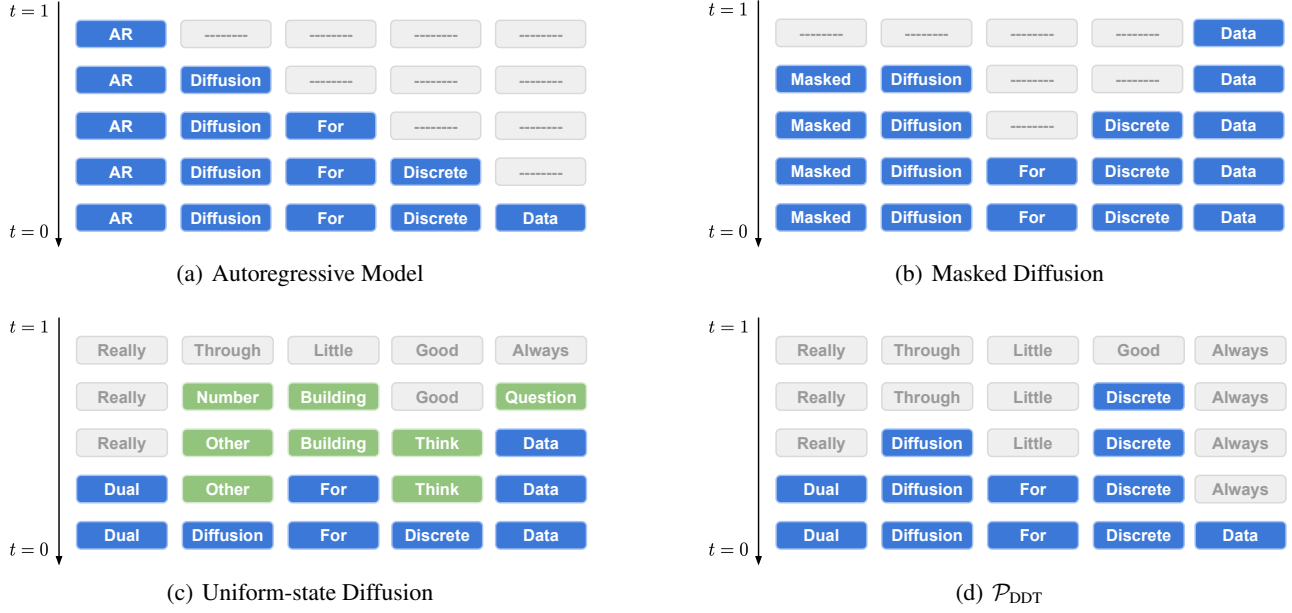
$t=1$

| AR | -------- | -------- | -------- | -------- |
|---|---|---|---|---|
| AR | Diffusion | -------- | -------- | -------- |
| AR | Diffusion | For | -------- | -------- |
| AR | Diffusion | For | Discrete | -------- |
| AR | Diffusion | For | Discrete | Data |

$t=0$

(a) Autoregressive Model

$t=1$

| -------- | -------- | -------- | -------- | Data |
|---|---|---|---|---|
| Masked | Diffusion | -------- | -------- | Data |
| Masked | Diffusion | -------- | Discrete | Data |
| Masked | Diffusion | For | Discrete | Data |
| Masked | Diffusion | For | Discrete | Data |

$t=0$

(b) Masked Diffusion

$t=1$

| Really | Through | Little | Good | Always |
|---|---|---|---|---|
| Really | Number | Building | Good | Question |
| Really | Other | Building | Think | Data |
| Dual | Other | For | Think | Data |
| Dual | Diffusion | For | Discrete | Data |

$t=0$

(c) Uniform-state Diffusion

$t=1$

| Really | Through | Little | Good | Always |
|---|---|---|---|---|
| Really | Through | Little | Discrete | Always |
| Really | Diffusion | Little | Discrete | Always |
| Dual | Diffusion | For | Discrete | Always |
| Dual | Diffusion | For | Discrete | Data |

$t=0$

(d) $\mathcal{P}_{\text{DDT}}$